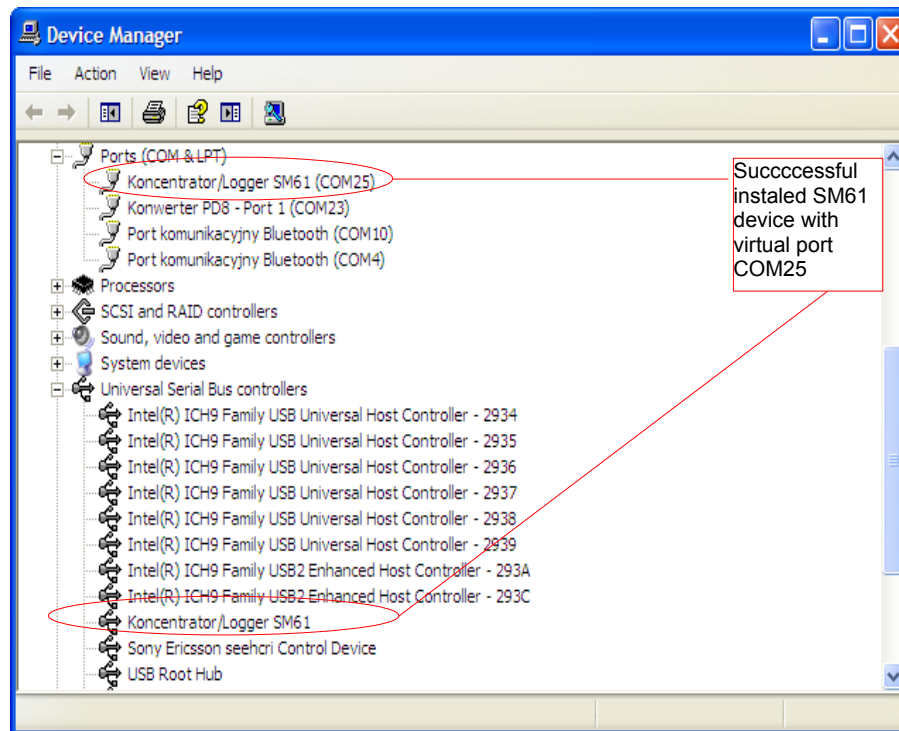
Device Manager

File Action View Help

Ports (COM & LPT)
Koncentrator/Logger SM61 (COM25)
Konwerter PD8 - Port 1 (COM23)
Port komunikacyjny Bluetooth (COM10)
Port komunikacyjny Bluetooth (COM4)
Processors
SCSI and RAID controllers
Sound, video and game controllers
System devices
Universal Serial Bus controllers
Intel(R) ICH9 Family USB Universal Host Controller - 2934
Intel(R) ICH9 Family USB Universal Host Controller - 2935
Intel(R) ICH9 Family USB Universal Host Controller - 2936
Intel(R) ICH9 Family USB Universal Host Controller - 2937
Intel(R) ICH9 Family USB Universal Host Controller - 2938
Intel(R) ICH9 Family USB Universal Host Controller - 2939
Intel(R) ICH9 Family USB2 Enhanced Host Controller - 293A
Intel(R) ICH9 Family USB2 Enhanced Host Controller - 293C
Koncentrator/Logger SM61
Sony Ericsson seehcri Control Device
USB Root Hub

Succccessful instaled SM61 device with virtual port COM25